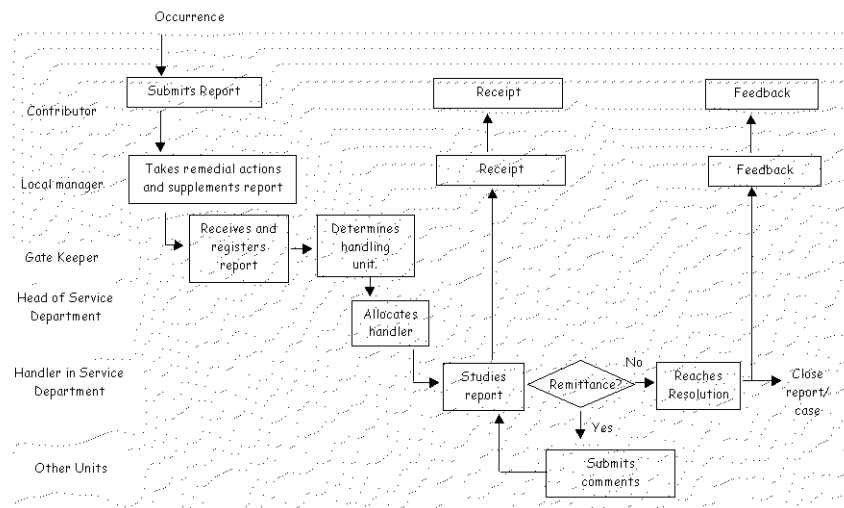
Occurrence

Contributor

Submits Report

Receipt

Feedback

Local manager

Takes remedial actions and supplements report

Receipt

Feedback

Gate Keeper

Receives and registers report

Determines handling unit

Head of Service Department

Allocates handler

Handler in Service Department

Studies report

Remittance?

No

Reaches Resolution

Close report/ case

Yes

Other Units

Submits comments